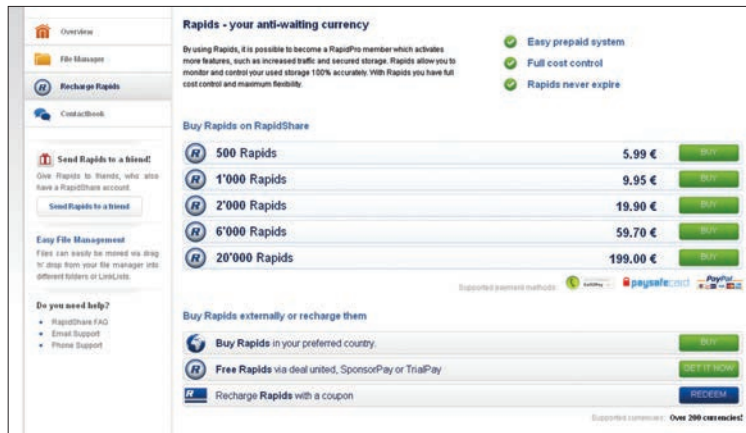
Overview

File Manager

Recharge Rapids

Contactbook

Send Rapids to a friend!

Give Rapids to friends, who also have a RapidShare account.

Send Rapids to a friend

Easy File Management

Files can easily be moved via drag 'n' drop from your file manager into different folders or LinkLists.

Do you need help?

- RapidShare FAQ
- Email Support
- Phone Support

Rapids - your anti-waiting currency

By using Rapids, it is possible to become a RapidPro member which activates more features, such as increased traffic and secured storage. Rapids allow you to monitor and control your used storage 100% accurately. With Rapids you have full cost control and maximum flexibility.

Easy prepaid system

Full cost control

Rapids never expire

Buy Rapids on RapidShare

| | | |
|---|---|---|
| 500 Rapids | 5.99 € | BUY |
| 1'000 Rapids | 9.95 € | BUY |
| 2'000 Rapids | 19.90 € | BUY |
| 6'000 Rapids | 59.70 € | BUY |
| 20'000 Rapids | 199.00 € | BUY |

Supported payment methods: paysafecard PayPal

Buy Rapids externally or recharge them

Buy Rapids in your preferred country. BUY

Free Rapids via deal united, SponsorPay or TrialPay GET IT NOW

Recharge Rapids with a coupon REDEEM

Supported currencies: Over 200 currencies!